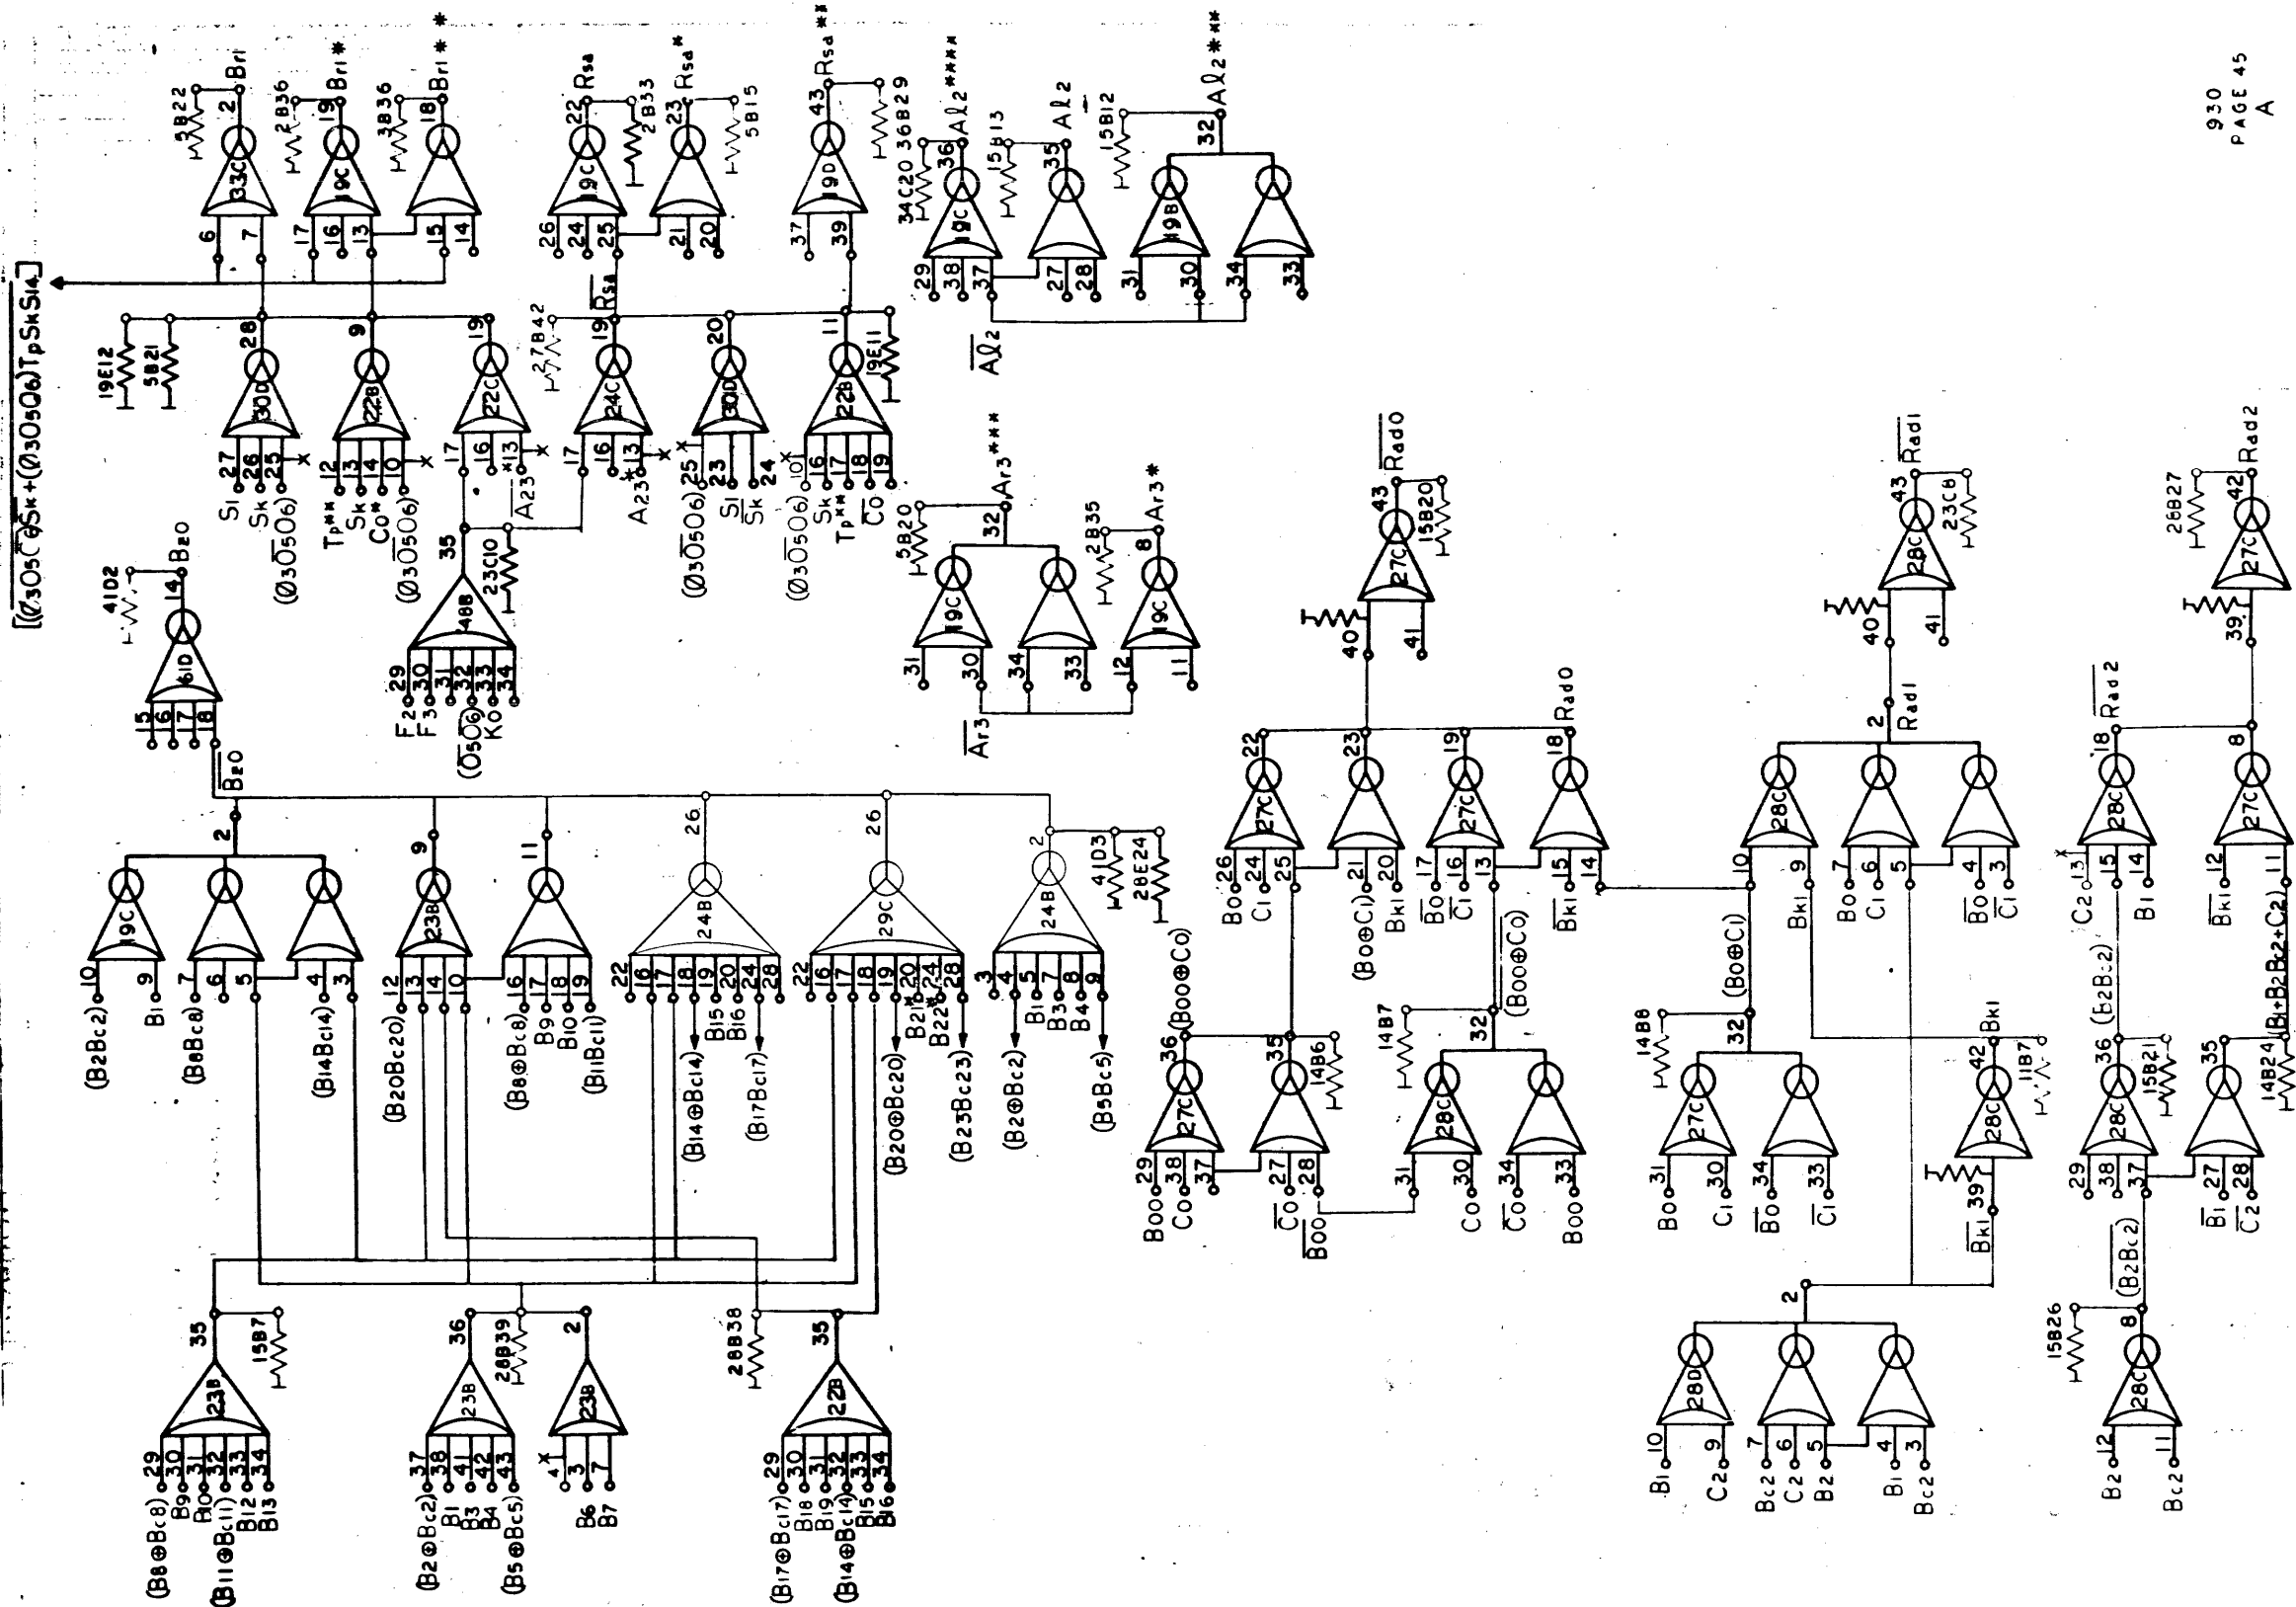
930
PAGE 45
A

$[\overline{(\emptyset 3 \overline{O5} C)} \overline{Sk} + (\emptyset 3 O5 O6) Tp Sk Sl4]$

33C 5B22 2 Br1
19C 2B36 19 Br1*
3B36 18 Br1**
6 7 17 16 13 15 14
19C 22 Rsa 2B33
23 Rsa* 5B15
26 24 25 21 20
Rsa
19D 43 Rsa** 36B29
37 39
34C20 36B29 19C 36 Aℓ2***
15B13 35 Aℓ2
15B12 19B 32 Aℓ2**
29 38 37 27 28 31 30 34 33
$\overline{A\ell 2}$

19E12 5B21 30D 28 22B 9 22C 19
S1 27 Sk 26 25 x $(\emptyset 3\overline{O5}O6)$
Tp** 12 Sk 13 Co* 14 10 x $(\emptyset 3\overline{O5}O6)$
17 16 13 x $\overline{A23}$
2 7B42 24C 19 17 16 13 x A23
30D 20 25 23 24 x $(\emptyset 3\overline{O5}O6)$ S1 Sk
22B 11 19E11 10 16 17 18 19 x $(\emptyset 3\overline{O5}O6)$ Sk Tp** Co
48B 35 23C10
F2 29 F3 30 31 32 $(\overline{O5}O6)$ 33 KO 34

41D2 61D 14 Bzo
15 16 17 18 $\overline{Bzo}$

5B20 32 Ar3*** 19C 2B35 8 Ar3*
31 30 34 33 12 11
$\overline{Ar3}$

27C 43 Rad0 15B20 40 41
28C 43 Rad1 23C6 40 41
28B27 27C 42 Rad2 39

19C 2 10 9 B1 7 6 5 4 3
(B2Bc2) (B8Bc8) (B14Bc14)
23B 9 12 13 14 10 (B20Bc20)
11 16 17 18 19 (B8⊕Bc8) B9 B10 (B11Bc11)
24B 26 22 16 17 18 19 20 24 28 (B14⊕Bc14) B15 B16 (B17Bc17)
29C 26 22 16 17 18 19 20 24 28 (B20⊕Bc20) B21* B22* (B23Bc23)
24B 2 41D3 28E24 3 4 5 7 8 9 (B2⊕Bc2) B1 B3 B4 (B5Bc5)

27C 22 26 24 25 B0 C1
23 21 20 (B0⊕C1) Bk1
27C 19 17 16 13 $\overline{B0}$ $\overline{C1}$
18 Rad0 15 14 $\overline{Bk1}$
Rad1 2
28C 10 Bk1 9 7 6 5 B0 C1 4 3 $\overline{B0}$ $\overline{C1}$
$\overline{Rad2}$ 28C 18 C2 13 x 15 14 B1
27C 8 12 11 $\overline{Bk1}$ C2

27C 36 (B00⊕C0) 29 38 37 B00 C0
35 14B6 27 28 $\overline{C0}$ $\overline{B00}$
14B7 32 (B00⊕C0)
28C 31 30 34 33 C0 $\overline{C0}$ B00
14B8 32 (B0⊕C1)
27C 31 30 34 33 B0 C1 $\overline{B0}$ $\overline{C1}$
28C 42 Bk1 11B7 39 $\overline{Bk1}$
28C 36 15B21 (E2B2c2) 29 38 37
35 14B24 (B1+B2Bc2+C2) 27 28 $\overline{B1}$ $\overline{C2}$
(B2Bc2)

23B 35 15B7 29 30 31 32 33 34 (B8⊕Bc8) B9 B10 (B11⊕Bc11) B12 B13
23B 36 28B39 37 38 41 42 43 (B2⊕Bc2) B1 B3 B4 (B5⊕Bc5)
23B 2 4 x 3 7 B6 B7
28B38
22B 35 29 30 31 32 33 34 (B17⊕Bc17) B18 B19 (B14⊕Bc14) B15 B16

2
28D 10 9 B1 C2
7 6 5 Bc2 C2 B2
4 3 B1 Bc2
15B26 8 28C 12 11 B2 Bc2